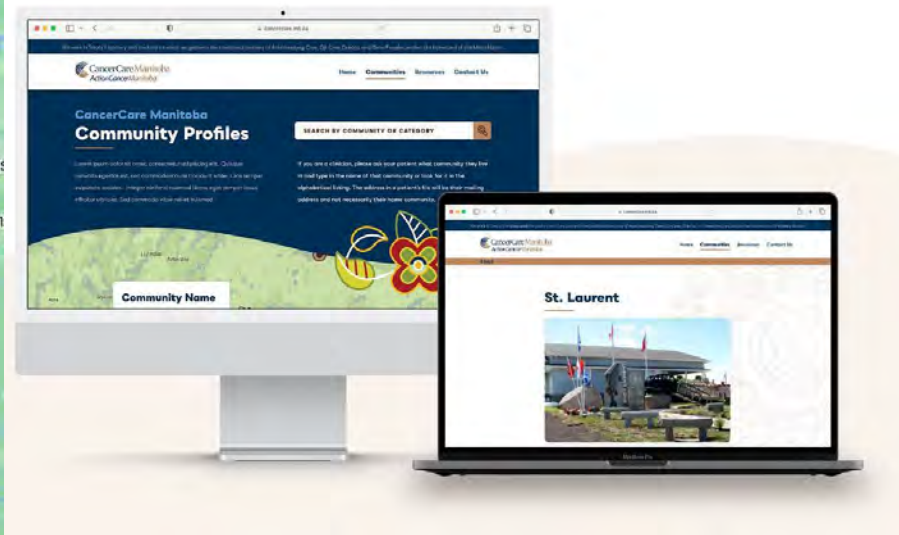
CancerCare Manitoba
ActionCancerManitoba

Home Communities Resources Contact Us

CancerCare Manitoba
Community Profiles

SEARCH BY COMMUNITY OR CATEGORY

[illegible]

If you are a clinician, please ask your patient what community they live in and type in the name of that community or look for it in the alphabetical listing. The address in a patient's file will be their mailing address and not necessarily their home community.

Community Name

CancerCare Manitoba
ActionCancerManitoba

Home Communities Resources Contact Us

St. Laurent

MacBook Pro